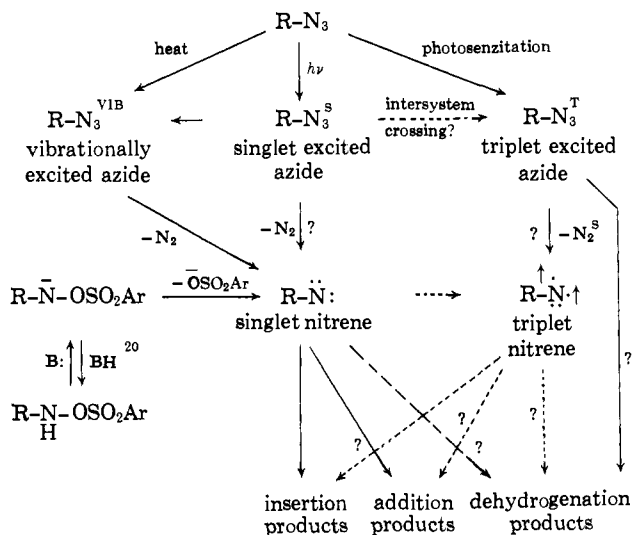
$R{-}N_3$

heat

$h\nu$

photosenzitation

$R{-}N_3^{VIB}$
vibrationally excited azide

$R{-}N_3^{S}$
singlet excited azide

intersystem crossing?

$R{-}N_3^{T}$
triplet excited azide

$-N_2$

$-N_2$ ?

? $-N_2^{S}$

$R{-}\bar{N}{-}OSO_2Ar$

$-\bar{O}SO_2Ar$

$R{-}\ddot{N}:$
singlet nitrene

$R{-}\dot{N}\cdot$
triplet nitrene

B: BH $^{20}$

$R{-}\underset{H}{N}{-}OSO_2Ar$

?

?

?

?

?

insertion products

addition products

dehydrogenation products